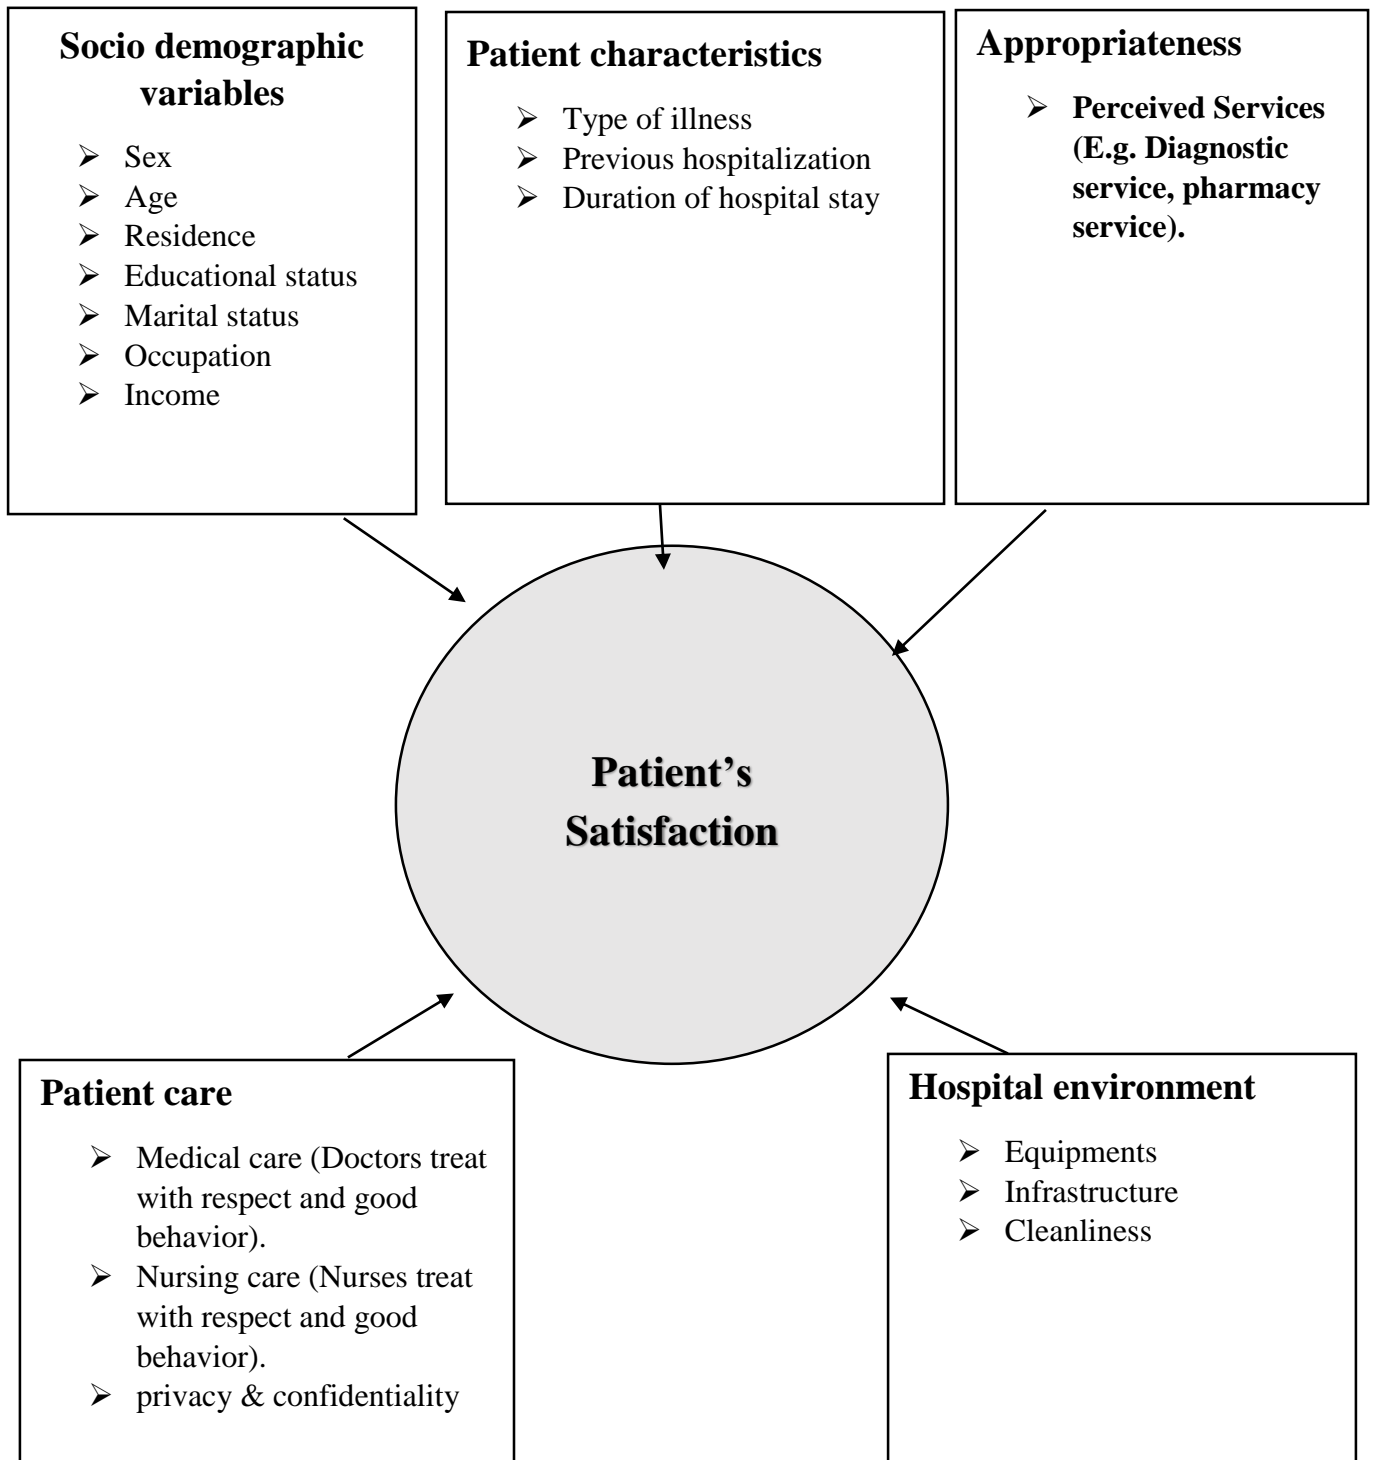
Socio demographic variables

- Sex
- Age
- Residence
- Educational status
- Marital status
- Occupation
- Income

Patient characteristics

- Type of illness
- Previous hospitalization
- Duration of hospital stay

Appropriateness

- Perceived Services (E.g. Diagnostic service, pharmacy service).

Patient's Satisfaction

Patient care

- Medical care (Doctors treat with respect and good behavior).
- Nursing care (Nurses treat with respect and good behavior).
- privacy & confidentiality

Hospital environment

- Equipments
- Infrastructure
- Cleanliness